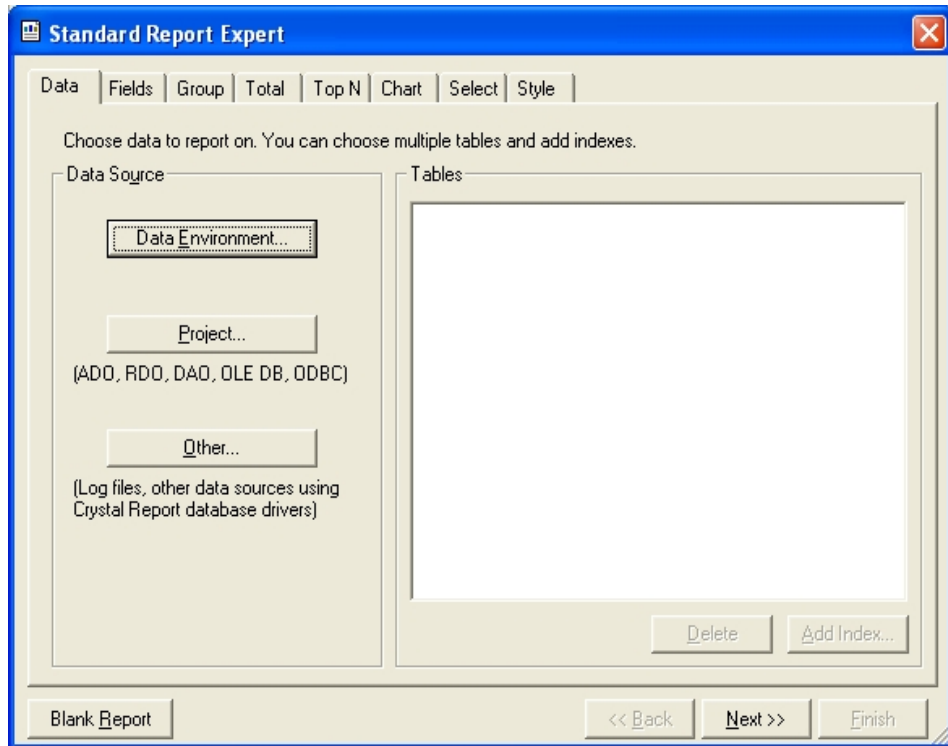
Standard Report Expert

Data | Fields | Group | Total | Top N | Chart | Select | Style

Choose data to report on. You can choose multiple tables and add indexes.

Data Source

Data Environment...

Project...

(ADO, RDO, DAO, OLE DB, ODBC)

Other...

(Log files, other data sources using Crystal Report database drivers)

Tables

Delete

Add Index...

Blank Report

<< Back

Next >>

Finish